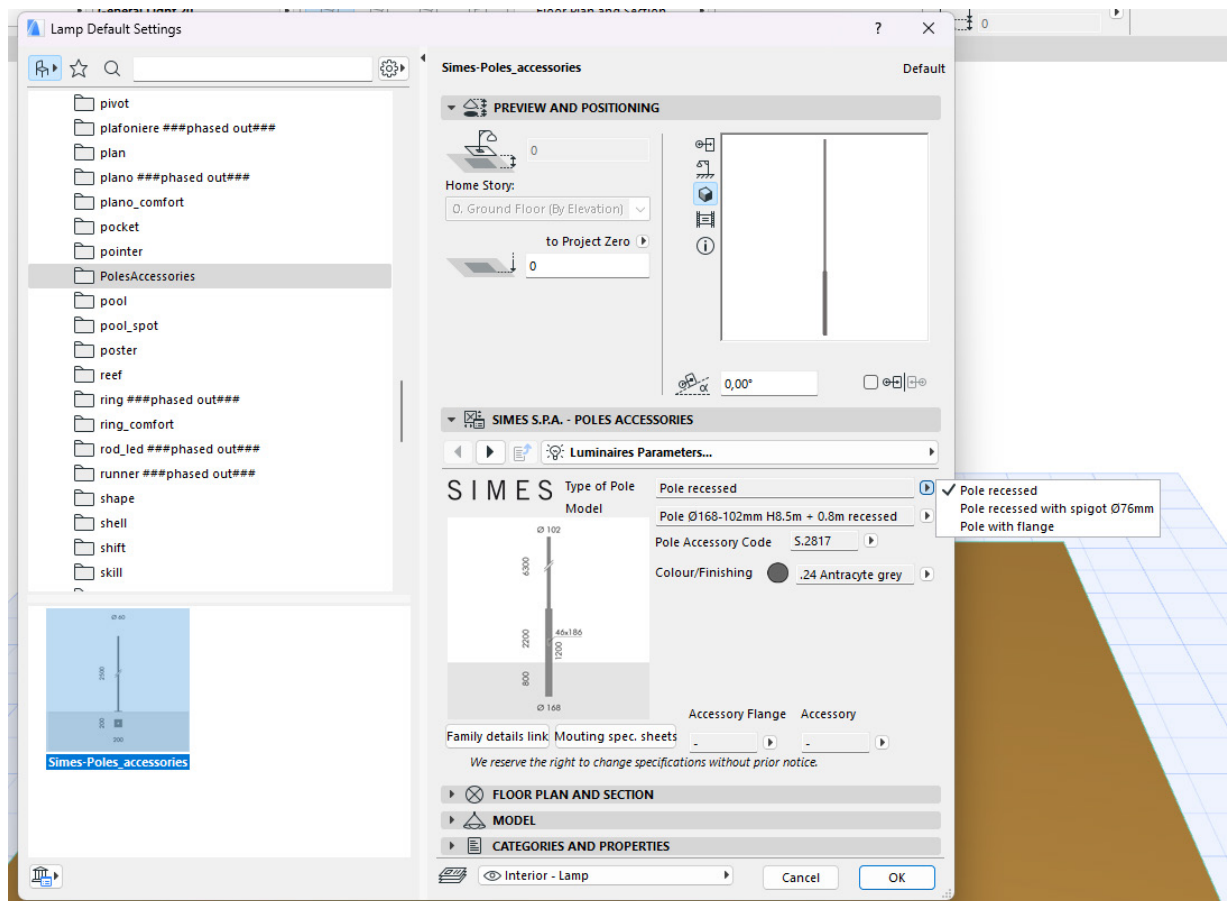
Lamp Default Settings

?

pivot
plafoniere ###phased out###
plan
plano ###phased out###
plano_comfort
pocket
pointer
PolesAccessories
pool
pool_spot
poster
reef
ring ###phased out###
ring_comfort
rod_led ###phased out###
runner ###phased out###
shape
shell
shift
skill

Ø 60
2500
200
200

Simes-Poles_accessories

Simes-Poles_accessories

Default

PREVIEW AND POSITIONING

0

Home Story:

0. Ground Floor (By Elevation)

to Project Zero

0

0,00°

SIMES S.P.A. - POLES ACCESSORIES

Luminaires Parameters...

SIMES

Type of Pole

Pole recessed

Model

Pole Ø168-102mm H8.5m + 0.8m recessed

Pole Accessory Code

S.2817

Colour/Finishing

.24 Antracyte grey

Ø 102
6300
2200
46x186
1200
800
Ø 168

✓ Pole recessed
Pole recessed with spigot Ø76mm
Pole with flange

Accessory Flange

Accessory

Family details link

Mouting spec. sheets

-

-

We reserve the right to change specifications without prior notice.

FLOOR PLAN AND SECTION

MODEL

CATEGORIES AND PROPERTIES

Interior - Lamp

Cancel

OK

0